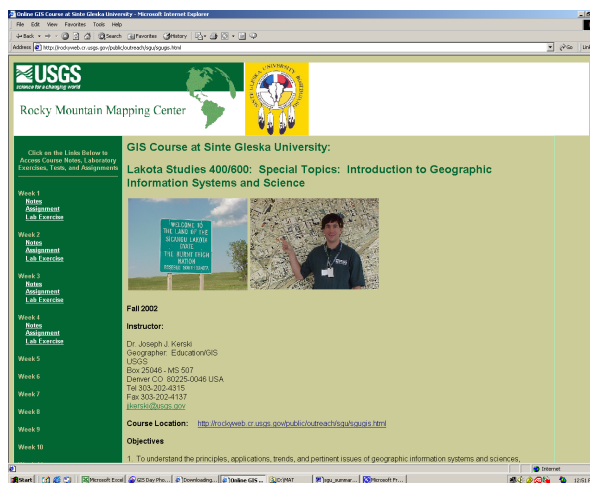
Online GIS Course at Sinte Gleska University - Microsoft Internet Explorer

File Edit View Favorites Tools Help

Back Search Favorites History

Address http://rockyweb.cr.usgs.gov/public/outreach/sgu/sgugis.html

Go Links

USGS
science for a changing world

Rocky Mountain Mapping Center

Click on the Links Below to Access Course Notes, Laboratory Exercises, Tests, and Assignments

Week 1
Notes
Assignment
Lab Exercise

Week 2
Notes
Assignment
Lab Exercise

Week 3
Notes
Assignment
Lab Exercise

Week 4
Notes
Assignment
Lab Exercise

Week 5

Week 6

Week 7

Week 8

Week 9

Week 10

GIS Course at Sinte Gleska University:

Lakota Studies 400/600: Special Topics: Introduction to Geographic Information Systems and Science

WELCOME TO THE LAND OF THE SICANGU LAKOTA OYATE THE BURNT BRUSH NATION

Fall 2002

Instructor:

Dr. Joseph J. Kerski
Geographer: Education/GIS
USGS
Box 25046 - MS 507
Denver CO 80225-0046 USA
Tel 303-202-4315
Fax 303-202-4137
jjkerski@usgs.gov

Course Location: http://rockyweb.cr.usgs.gov/public/outreach/sgu/sgugis.html

Objectives

1. To understand the principles, applications, trends, and pertinent issues of geographic information systems and sciences,

Internet

Start Microsoft Excel GIS Day Pho... Downloading... Online GIS ... D:\MAT sgu_summar... Microsoft Po... 12:51